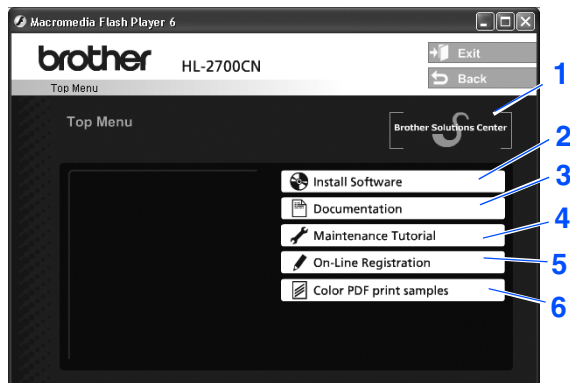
Macromedia Flash Player 6

brother HL-2700CN

Exit

Back

Top Menu

Top Menu

Brother Solutions Center

1

Install Software

2

Documentation

3

Maintenance Tutorial

4

On-Line Registration

5

Color PDF print samples

6